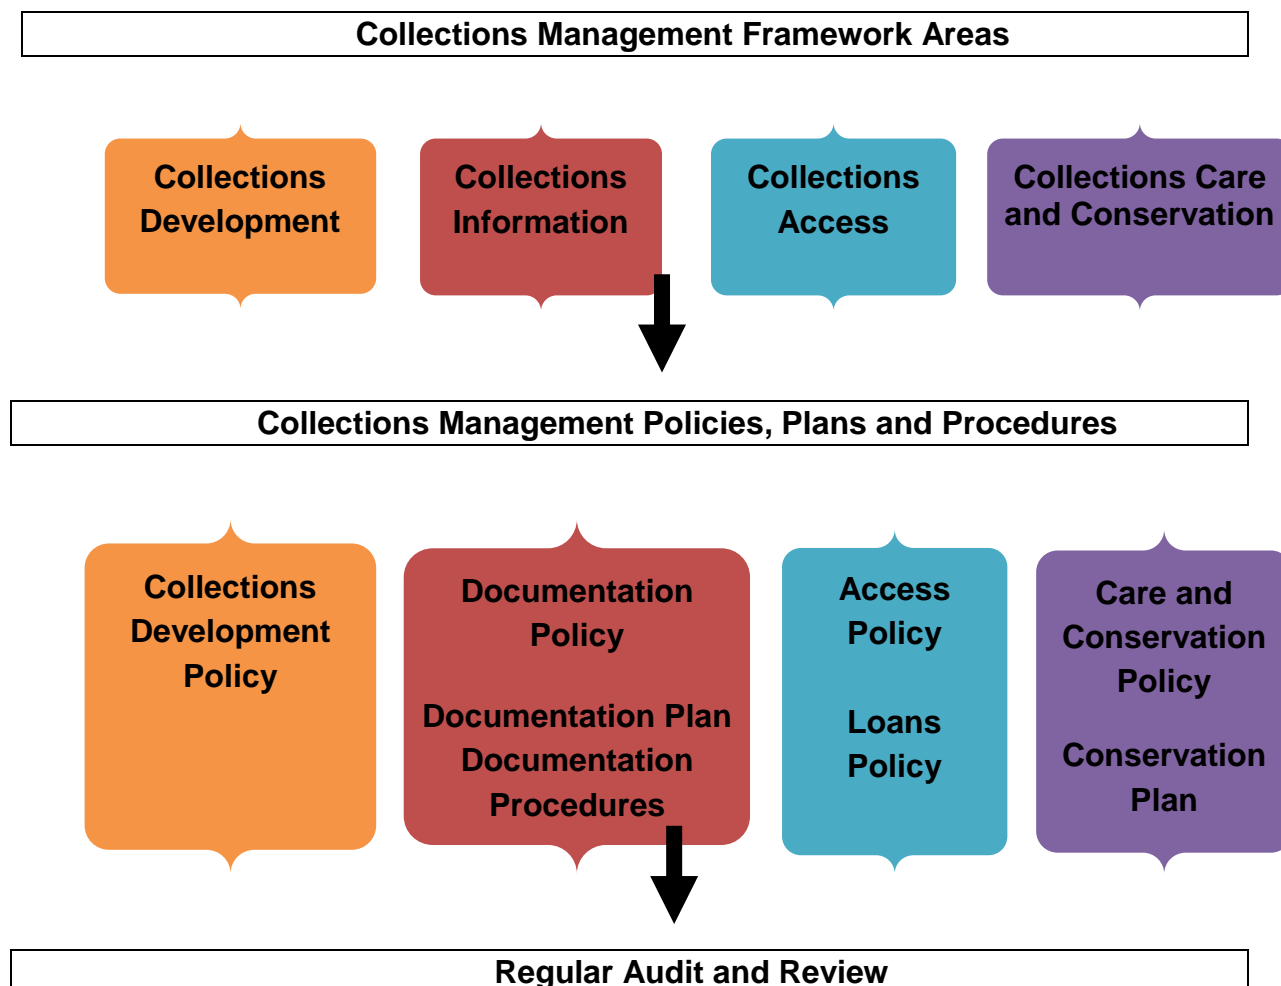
Collections Management Framework Areas

Collections Development

Collections Information

Collections Access

Collections Care and Conservation

Collections Management Policies, Plans and Procedures

Collections Development Policy

Documentation Policy

Documentation Plan
Documentation Procedures

Access Policy

Loans Policy

Care and Conservation Policy

Conservation Plan

Regular Audit and Review